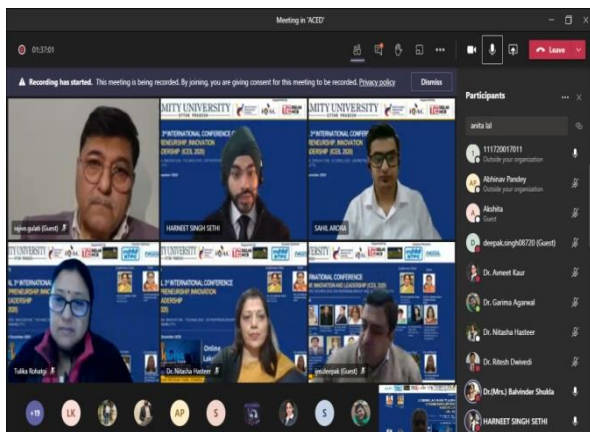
Meeting in 'ACED'

01:37:01

Leave

Recording has started. This meeting is being recorded. By joining, you are giving consent for this meeting to be recorded. Privacy policy

Dismiss

Participants

anita lal

111720017011
Outside your organization

Abhinav Pandey
Outside your organization

Akshita
Guest

deepak.singh08720 (Guest)

Dr. Avneet Kaur

Dr. Garima Agarwal

Dr. Nitasha Hasteer

Dr. Ritesh Dwivedi

Dr.(Mrs.) Balvinder Shukla

HARNEET SINGH SETHI

rajeev.gulati (Guest)

MITY UNIVERSITY
UTTAR PRADESH

3rd INTERNATIONAL CONFERENCE
RENEURSHIP INNOVATION
ADERSHIP (ICEIL 2020)

HARNEET SINGH SETHI

SAHIL ARORA

ITY UNIVERSITY
L 3rd INTERNATIONAL
RENEURSHIP INNOVATION
LEADERSHIP

Tulika Rohatgi

L 3rd INTERNATIONAL CONFERENCE
RENEURSHIP INNOVATION
ADERSHIP
2020

Online

Dr. Nitasha Hasteer

RNATIONAL CONFERENCE
HIP INNOVATION AND LEADERSHIP (ICEIL 2020)

ijmullerjeak (Guest)

+19

LK

AP

S

S